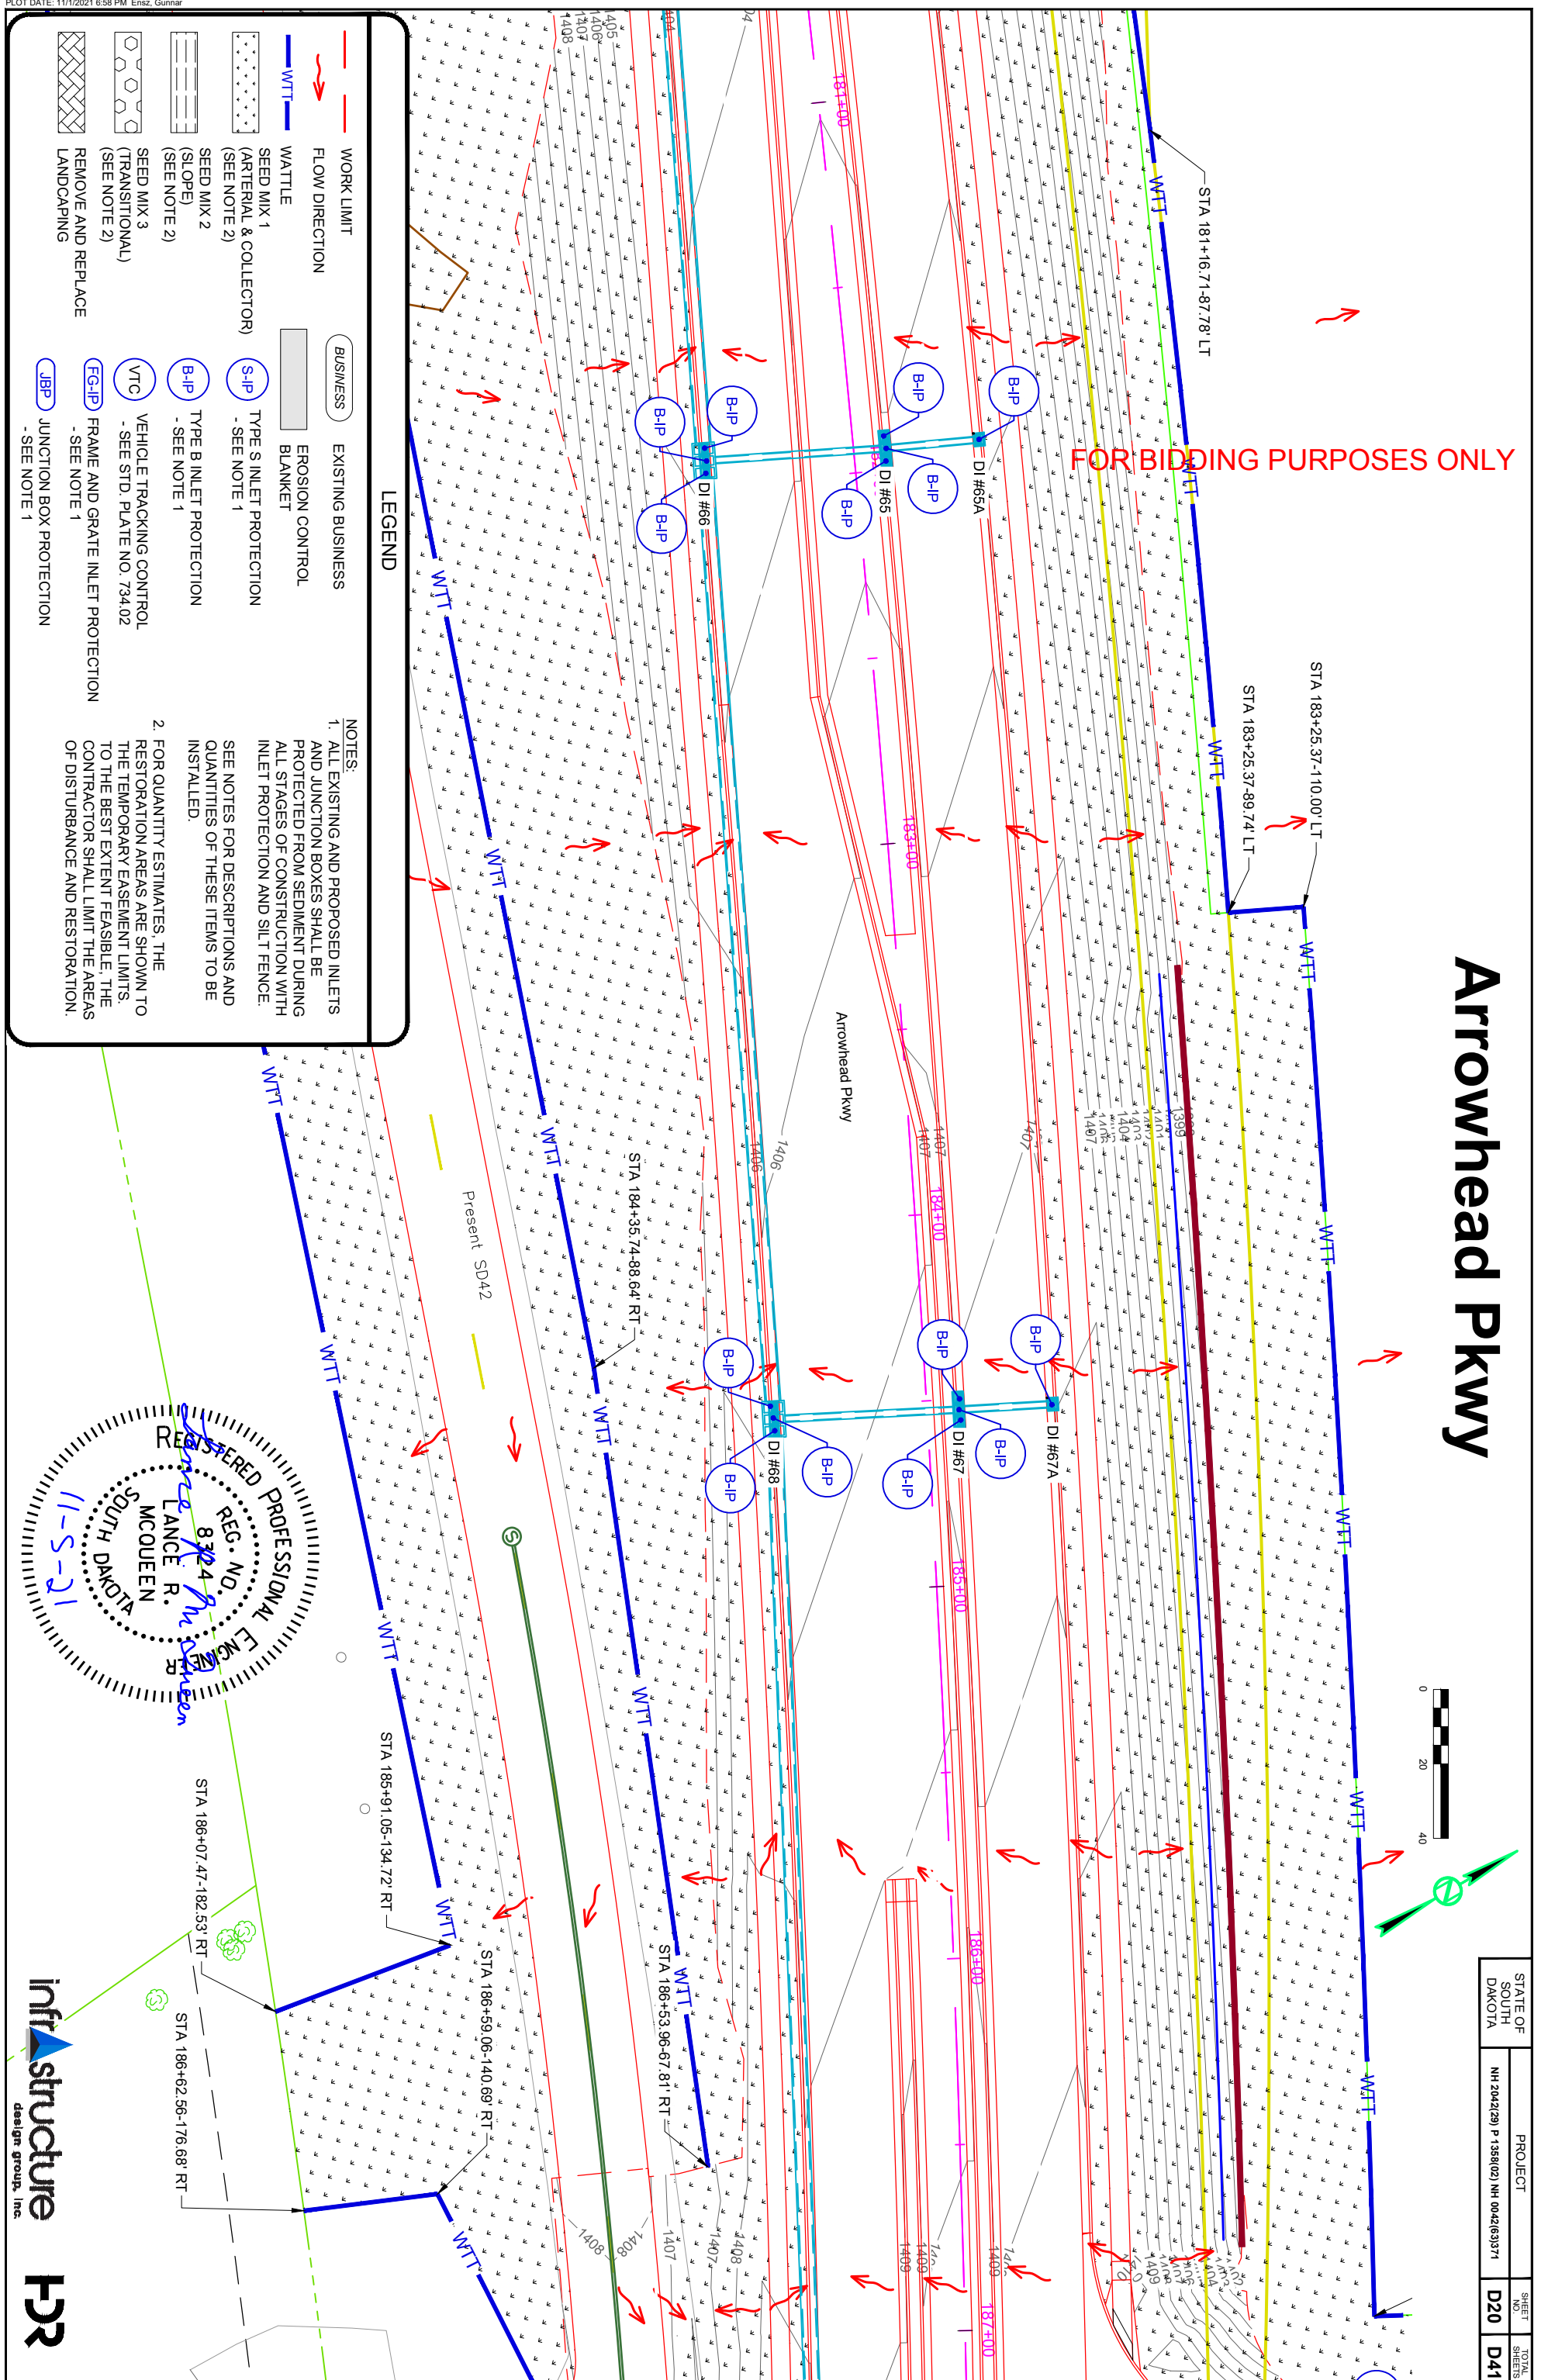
PLOT DATE: 11/1/2021 6:58 PM Ensz, Gunnar

LEGEND

WORK LIMIT
FLOW DIRECTION
WTT WATTLE
SEED MIX 1 (ARTERIAL & COLLECTOR) (SEE NOTE 2)
SEED MIX 2 (SLOPE) (SEE NOTE 2)
SEED MIX 3 (TRANSITIONAL) (SEE NOTE 2)
REMOVE AND REPLACE LANDCAPING
BUSINESS EXISTING BUSINESS
EROSION CONTROL BLANKET
S-IP TYPE S INLET PROTECTION - SEE NOTE 1
B-IP TYPE B INLET PROTECTION - SEE NOTE 1
VTC VEHICLE TRACKING CONTROL - SEE STD. PLATE NO. 734.02
FG-IP FRAME AND GRATE INLET PROTECTION - SEE NOTE 1
JBP JUNCTION BOX PROTECTION - SEE NOTE 1

NOTES:
1. ALL EXISTING AND PROPOSED INLETS AND JUNCTION BOXES SHALL BE PROTECTED FROM SEDIMENT DURING ALL STAGES OF CONSTRUCTION WITH INLET PROTECTION AND SILT FENCE.
SEE NOTES FOR DESCRIPTIONS AND QUANTITIES OF THESE ITEMS TO BE INSTALLED.
2. FOR QUANTITY ESTIMATES, THE RESTORATION AREAS ARE SHOWN TO THE TEMPORARY EASEMENT LIMITS. TO THE BEST EXTENT FEASIBLE, THE CONTRACTOR SHALL LIMIT THE AREAS OF DISTURBANCE AND RESTORATION.

Arrowhead Pkwy
FOR BIDDING PURPOSES ONLY
STA 181+16.71-87.78' LT
STA 183+25.37-110.00' LT
STA 183+25.37-89.74' LT
STA 184+35.74-88.64' RT
STA 185+91.05-134.72' RT
STA 186+07.47-182.53' RT
STA 186+62.56-176.68' RT
STA 186+59.06-140.69' RT
STA 186+53.96-67.81' RT
181+00
183+00
184+00
185+00
186+00
187+00
DI #65A
DI #65
DI #66
DI #67A
DI #67
DI #68
B-IP
WTT
Arrowhead Pkwy
Present SD42
1405
1406
1407
1408
1399
1400
1401
1402
1403
1404
1409
1410

REGISTERED PROFESSIONAL ENGINEER
REG. NO. 8324
LANCE R. MCQUEEN
SOUTH DAKOTA
Lance R McQueen
11-5-21

0 20 40

STATE OF SOUTH DAKOTA
PROJECT
NH 2042(29) P 1358(02) NH 0042(63)371
SHEET NO. D20
TOTAL SHEETS D41

infrastructure design group, inc.
FDR